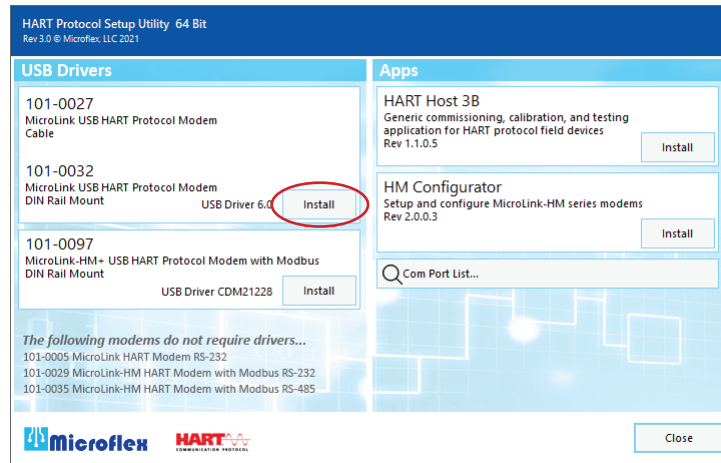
HART Protocol Setup Utility 64 Bit
Rev 3.0 © Microflex, LLC 2021

USB Drivers

101-0027
MicroLink USB HART Protocol Modem
Cable

101-0032
MicroLink USB HART Protocol Modem
DIN Rail Mount
USB Driver 6.0
Install

101-0097
MicroLink-HM+ USB HART Protocol Modem with Modbus
DIN Rail Mount
USB Driver CDM21228
Install

The following modems do not require drivers...
101-0005 MicroLink HART Modem RS-232
101-0029 MicroLink-HM HART Modem with Modbus RS-232
101-0035 MicroLink-HM HART Modem with Modbus RS-485

Apps

HART Host 3B
Generic commissioning, calibration, and testing application for HART protocol field devices
Rev 1.1.0.5
Install

HM Configurator
Setup and configure MicroLink-HM series modems
Rev 2.0.0.3
Install

Com Port List...

Microflex
HART
COMMUNICATION PROTOCOL

Close